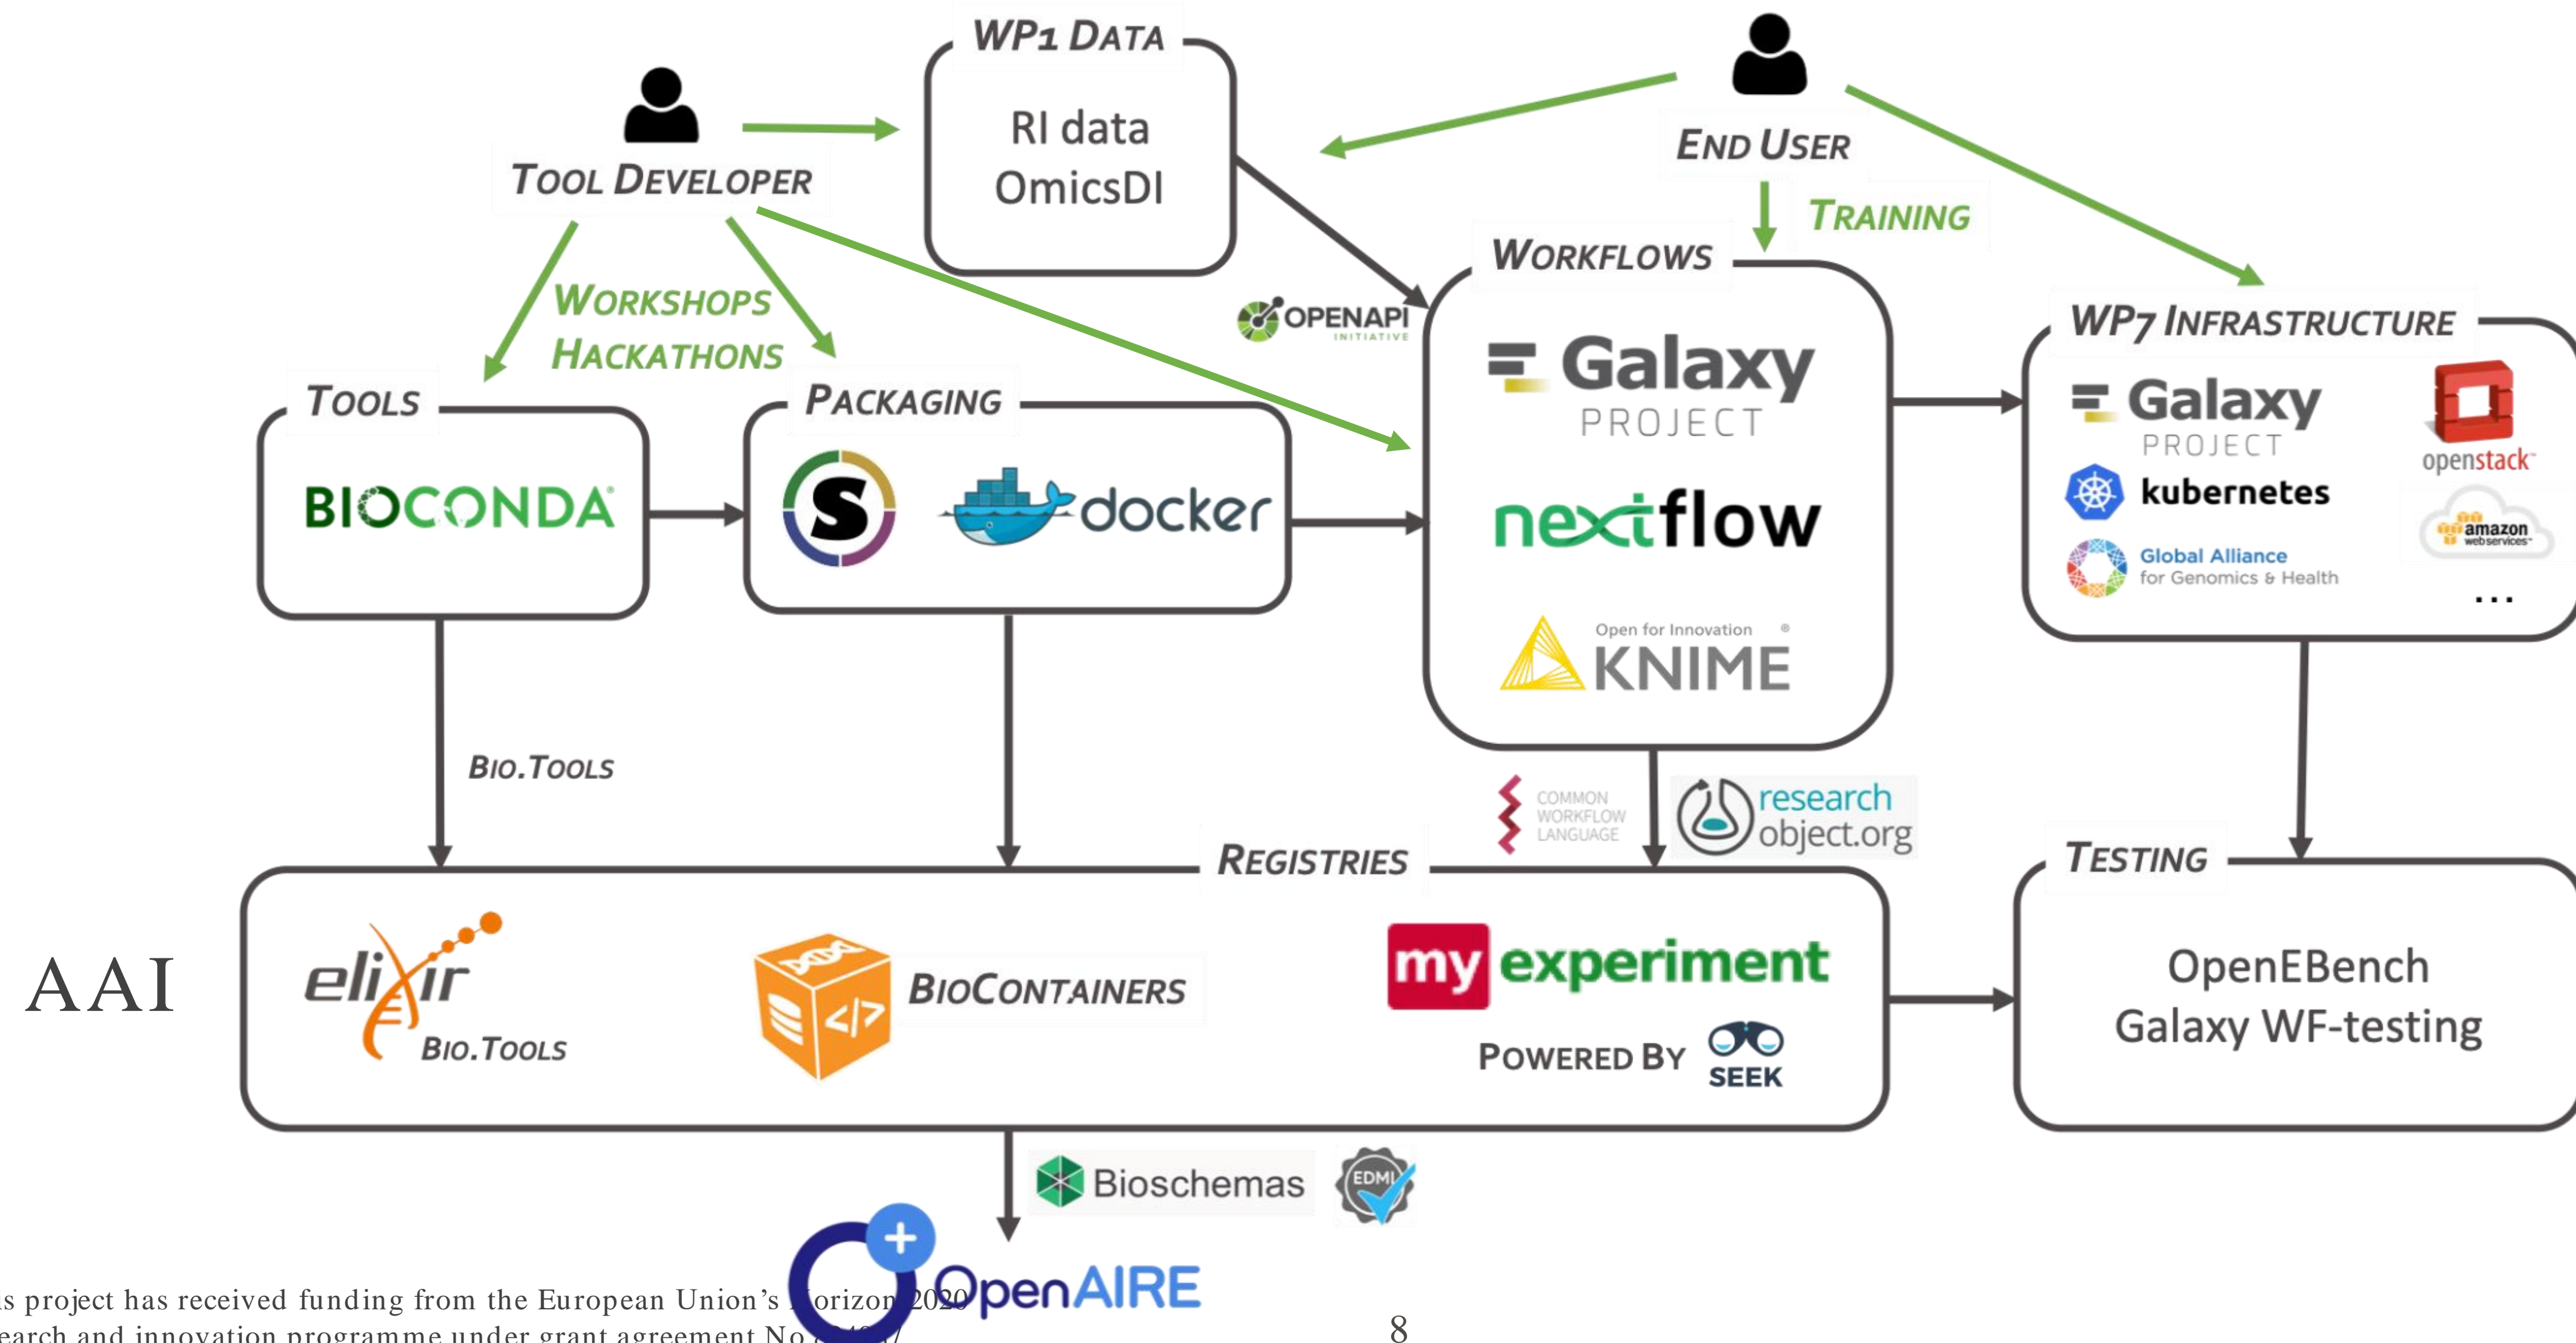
WP1 DATA
RI data
OmicsDI

TOOL DEVELOPER

END USER

TRAINING

WORKSHOPS
HACKATHONS

OPENAPI INITIATIVE

WORKFLOWS
Galaxy PROJECT
nextflow
Open for Innovation KNIME

WP7 INFRASTRUCTURE
Galaxy PROJECT
openstack
kubernetes
amazon web services
Global Alliance for Genomics & Health
...

TOOLS
BIOCONDA

PACKAGING
S
docker

BIO.TOOLS

COMMON WORKFLOW LANGUAGE
research object.org

REGISTRIES

TESTING
OpenEBench
Galaxy WF-testing

AAI

elixir
BIO.TOOLS

BIOCONTAINERS

my experiment
POWERED BY SEEK

Bioschemas
EDMI

OpenAIRE

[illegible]s project has received funding from the European Union's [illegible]orizon 2020 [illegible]earch and innovation programme under grant agreement No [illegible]

8